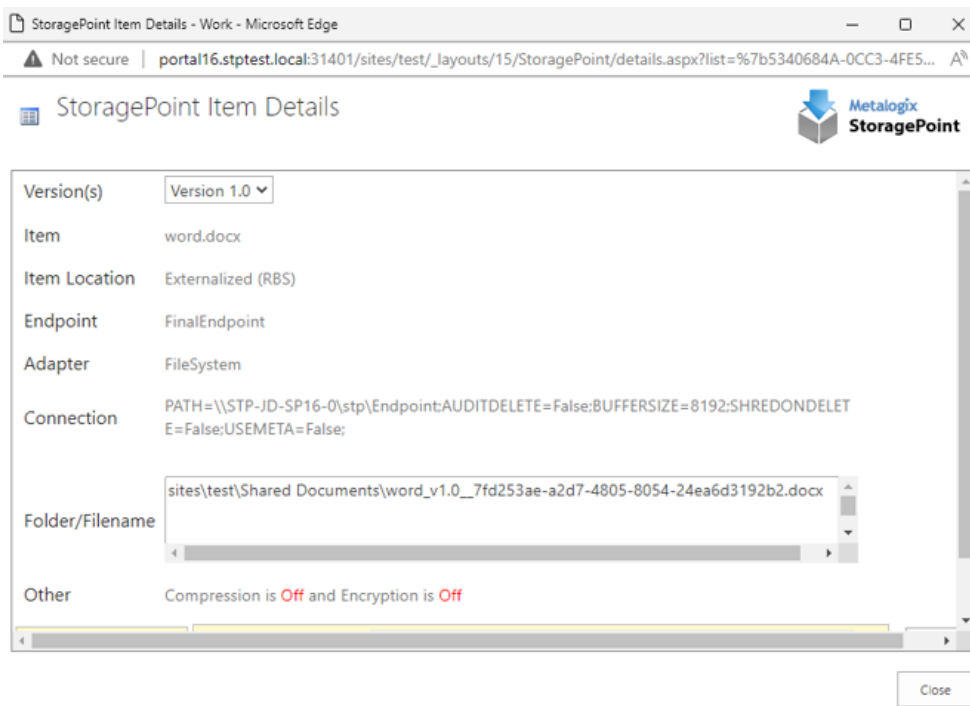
StoragePoint Item Details - Work - Microsoft Edge

Not secure | portal16.stptest.local:31401/sites/test/_layouts/15/StoragePoint/details.aspx?list=%7b5340684A-0CC3-4FE5...

StoragePoint Item Details

Metalogix StoragePoint

| | |
|---|---|
| Version(s) | Version 1.0 |
| Item | word.docx |
| Item Location | Externalized (RBS) |
| Endpoint | FinalEndpoint |
| Adapter | FileSystem |
| Connection | PATH=\\STP-JD-SP16-0\stp\Endpoint;AUDITDELETE=False;BUFFERSIZE=8192;SHREDONDELETE=False;USEMETA=False; |
| Folder/Filename | sites\test\Shared Documents\word_v1.0__7fd253ae-a2d7-4805-8054-24ea6d3192b2.docx |
| Other | Compression is Off and Encryption is Off |

Close